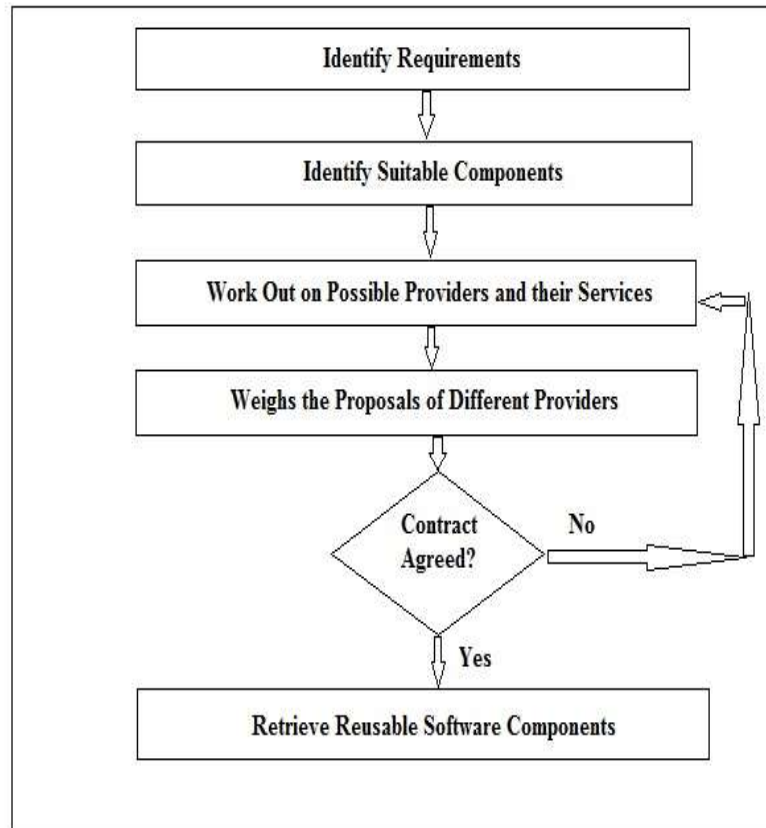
Identify Requirements

Identify Suitable Components

Work Out on Possible Providers and their Services

Weighs the Proposals of Different Providers

Contract Agreed?

No

Yes

Retrieve Reusable Software Components